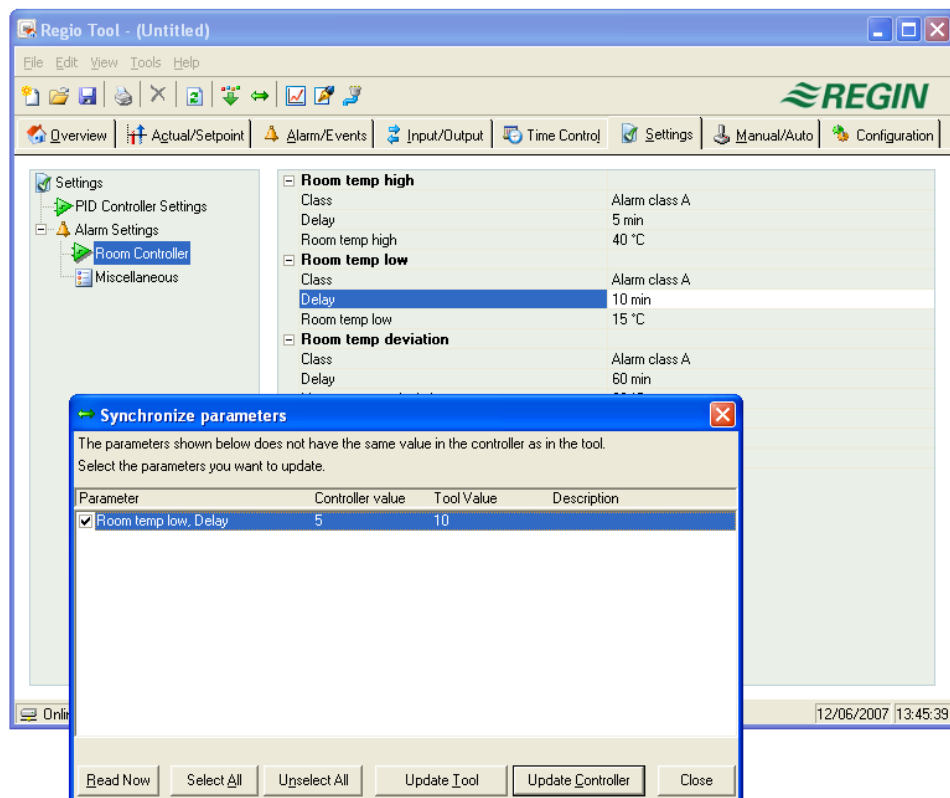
Regio Tool - (Untitled)

File Edit View Tools Help

REGIN

Overview | Actual/Setpoint | Alarm/Events | Input/Output | Time Control | Settings | Manual/Auto | Configuration

Settings
PID Controller Settings
Alarm Settings
Room Controller
Miscellaneous

| Room temp high | |
|---|---|
| Class | Alarm class A |
| Delay | 5 min |
| Room temp high | 40 °C |
| **Room temp low** | |
| Class | Alarm class A |
| Delay | 10 min |
| Room temp low | 15 °C |
| **Room temp deviation** | |
| Class | Alarm class A |
| Delay | 60 min |

Onli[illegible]

12/06/2007 13:45:39

Synchronize parameters

The parameters shown below does not have the same value in the controller as in the tool.
Select the parameters you want to update.

| Parameter | Controller value | Tool Value | Description |
|---|---|---|---|
| Room temp low, Delay | 5 | 10 | |

Read Now | Select All | Unselect All | Update Tool | Update Controller | Close